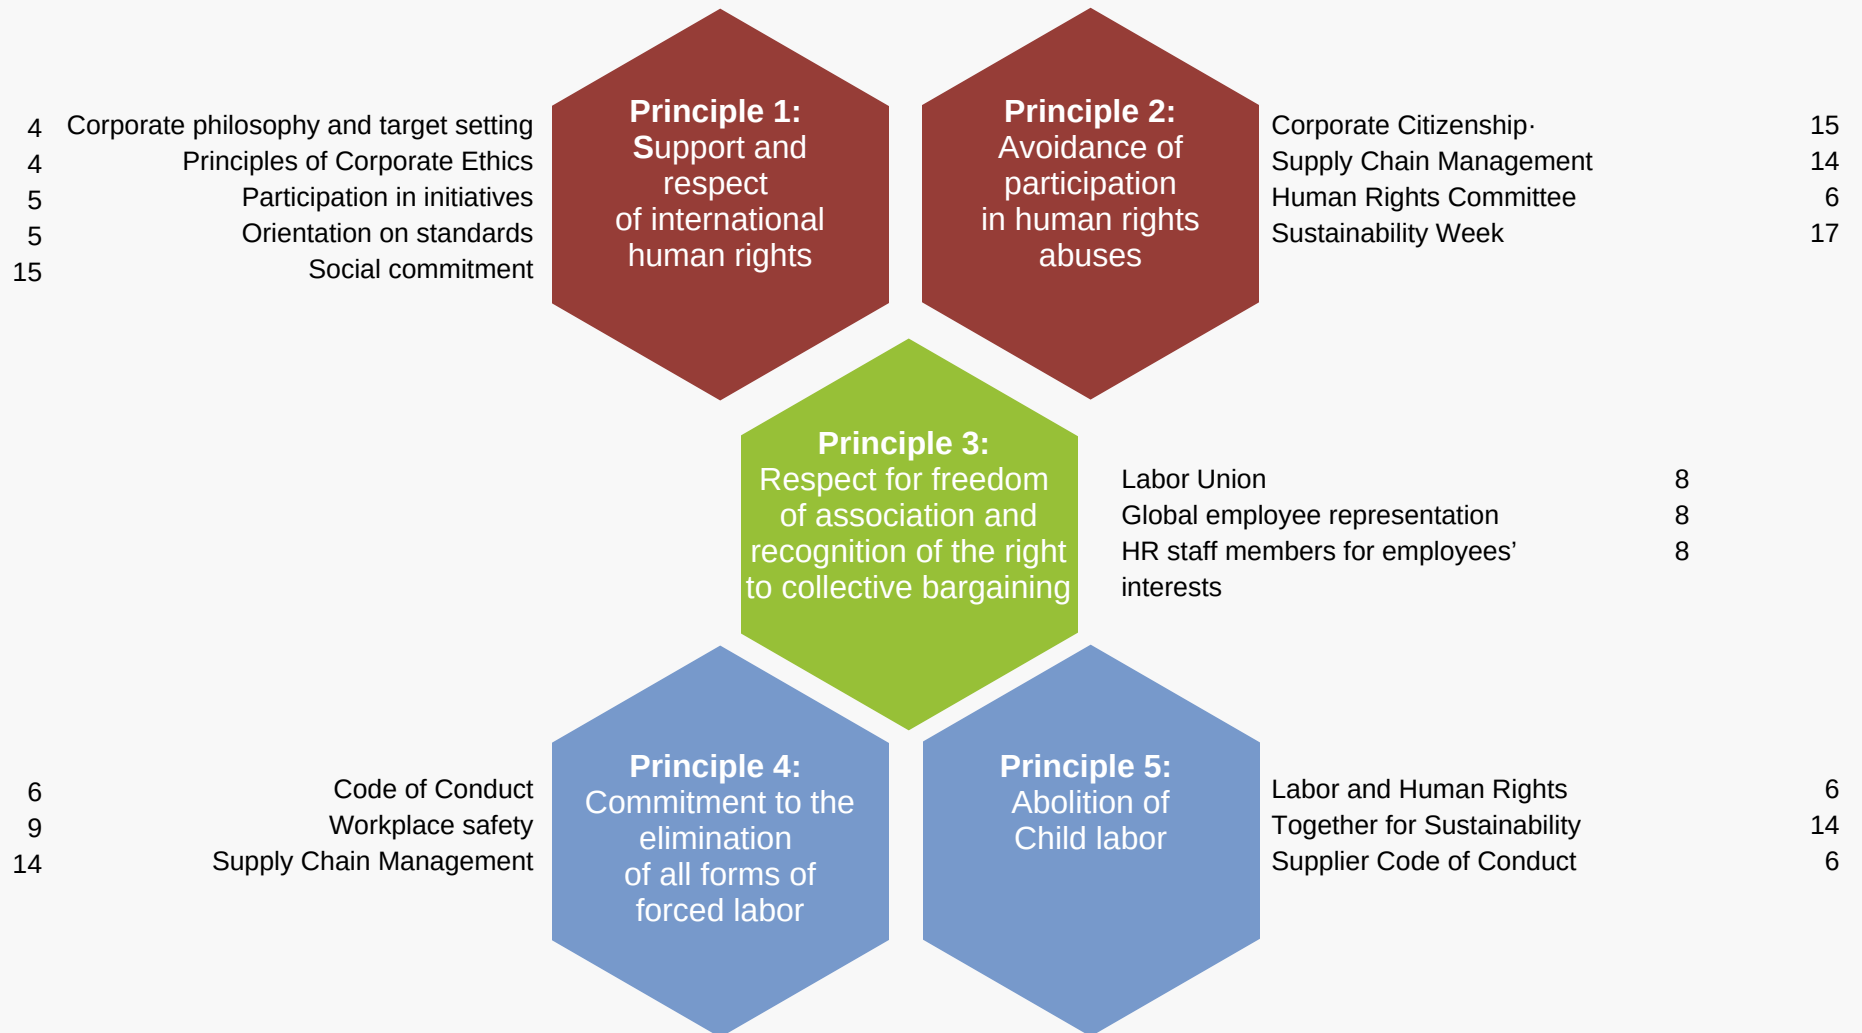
4 Corporate philosophy and target setting
4 Principles of Corporate Ethics
5 Participation in initiatives
5 Orientation on standards
15 Social commitment

Principle 1:
Support and respect of international human rights

Principle 2:
Avoidance of participation in human rights abuses

Corporate Citizenship· 15
Supply Chain Management 14
Human Rights Committee 6
Sustainability Week 17

Principle 3:
Respect for freedom of association and recognition of the right to collective bargaining

Labor Union 8
Global employee representation 8
HR staff members for employees' interests 8

6 Code of Conduct
9 Workplace safety
14 Supply Chain Management

Principle 4:
Commitment to the elimination of all forms of forced labor

Principle 5:
Abolition of Child labor

Labor and Human Rights 6
Together for Sustainability 14
Supplier Code of Conduct 6